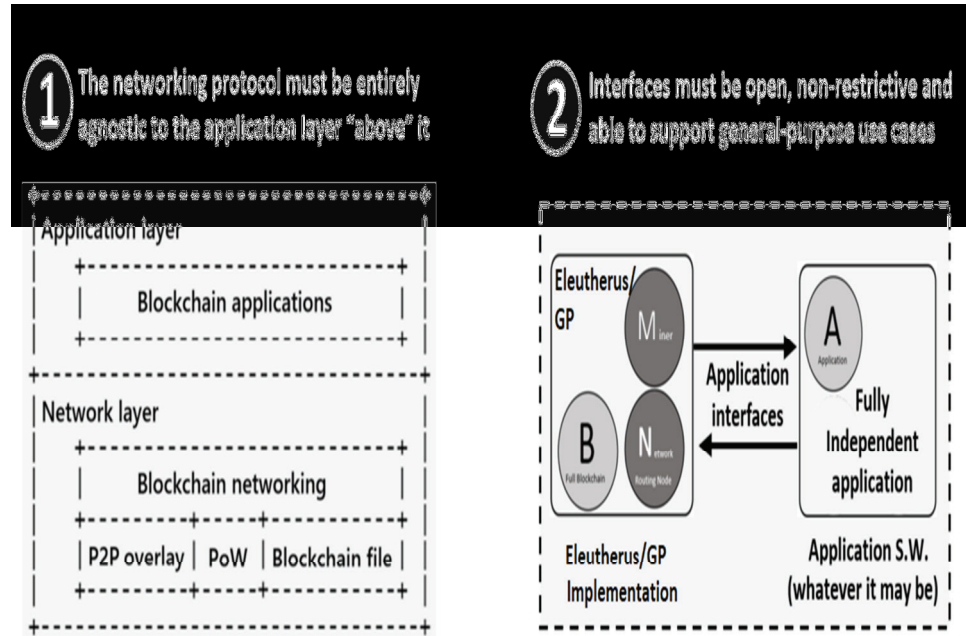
1 The networking protocol must be entirely agnostic to the application layer "above" it

2 Interfaces must be open, non-restrictive and able to support general-purpose use cases

Application layer

Blockchain applications

Network layer

Blockchain networking

P2P overlay | PoW | Blockchain file

Eleutherus/GP

Miner

B
Full Blockchain

Network
Routing Node

Application interfaces

A
Application

Fully Independent application

Eleutherus/GP Implementation

Application S.W. (whatever it may be)